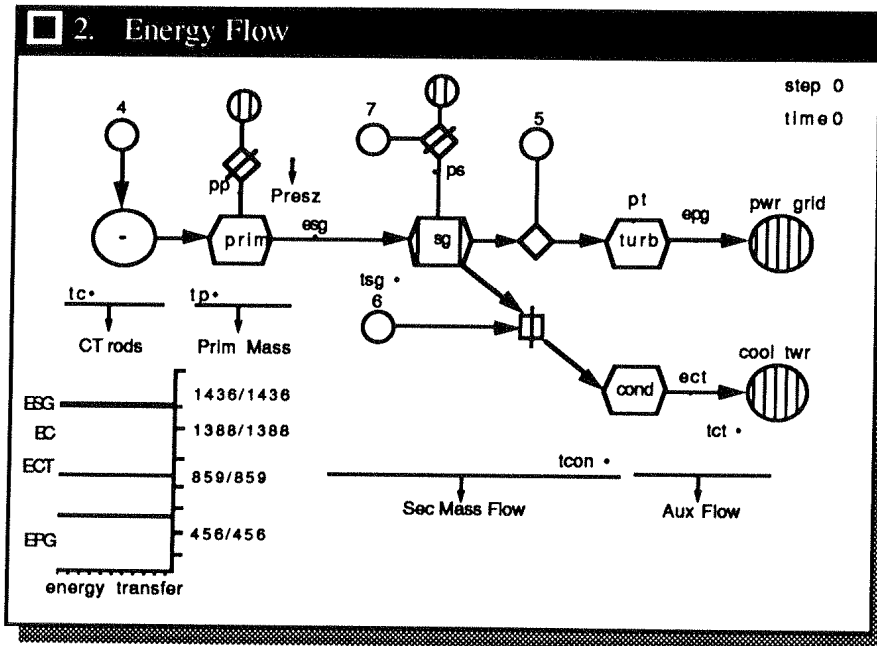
2. Energy Flow

step 0

time 0

4

7

5

pp

Presz

ps

pt

epg

pwr grid

-

prim

esg

sg

turb

tsg •

6

tc•

tp•

CT rods

Prim Mass

cond

ect

cool twr

tct •

ESG

EC

ECT

EPG

1436/1436

1388/1388

859/859

456/456

energy transfer

tcon •

Sec Mass Flow

Aux Flow